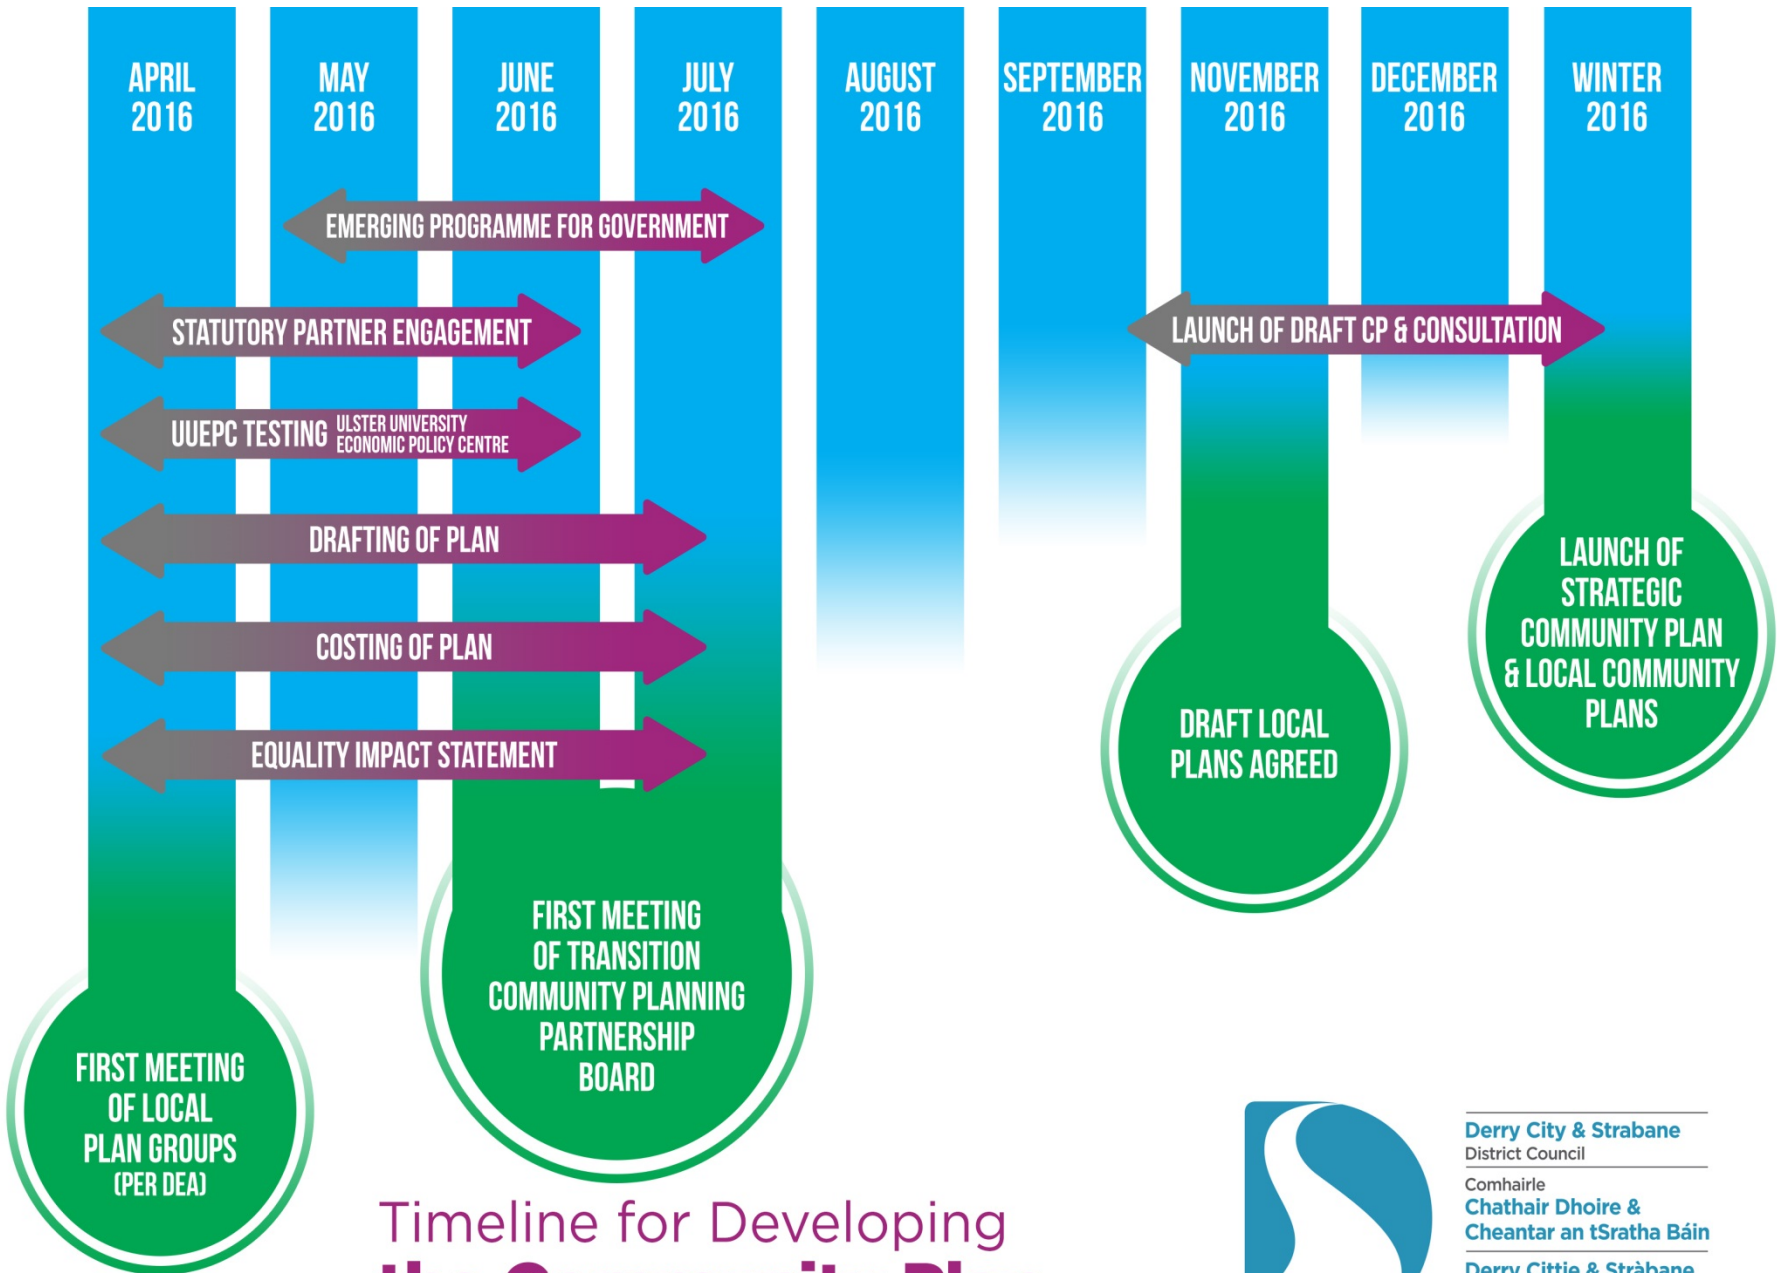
APRIL 2016

MAY 2016

JUNE 2016

JULY 2016

AUGUST 2016

SEPTEMBER 2016

NOVEMBER 2016

DECEMBER 2016

WINTER 2016

EMERGING PROGRAMME FOR GOVERNMENT

STATUTORY PARTNER ENGAGEMENT

LAUNCH OF DRAFT CP & CONSULTATION

UUEPC TESTING ULSTER UNIVERSITY ECONOMIC POLICY CENTRE

DRAFTING OF PLAN

COSTING OF PLAN

EQUALITY IMPACT STATEMENT

LAUNCH OF STRATEGIC COMMUNITY PLAN & LOCAL COMMUNITY PLANS

DRAFT LOCAL PLANS AGREED

FIRST MEETING OF TRANSITION COMMUNITY PLANNING PARTNERSHIP BOARD

FIRST MEETING OF LOCAL PLAN GROUPS (PER DEA)

Timeline for Developing

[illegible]

Derry City & Strabane District Council

Comhairle Chathair Dhoire & Cheantar an tSratha Báin

Derry Cittie & Stràbane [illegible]